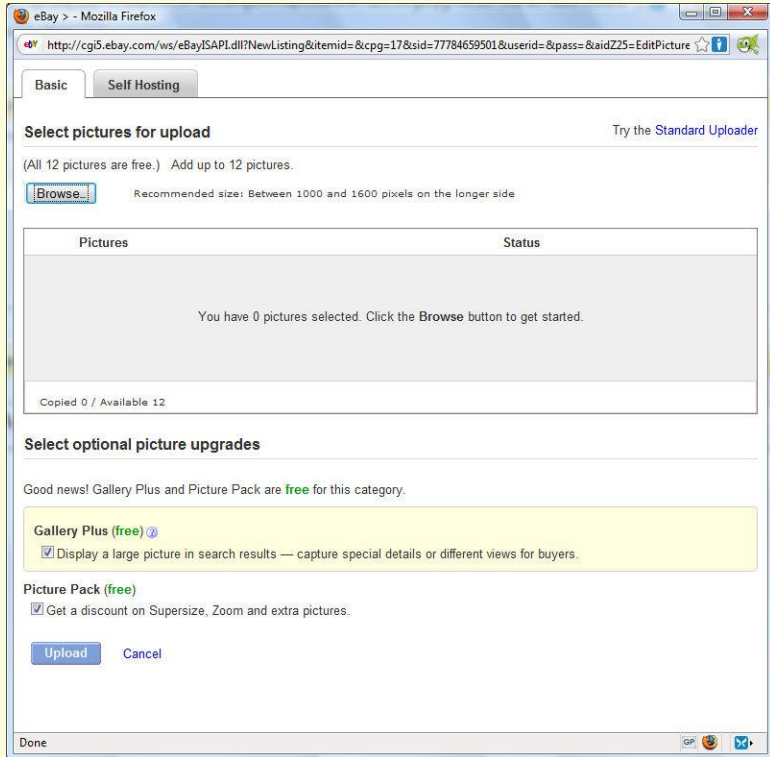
eBay > - Mozilla Firefox

http://cgi5.ebay.com/ws/eBayISAPI.dll?NewListing&itemid=&cpg=17&sid=77784659501&userid=&pass=&aidZ25=EditPicture

Basic | Self Hosting

Select pictures for upload

Try the Standard Uploader

(All 12 pictures are free.) Add up to 12 pictures.

Browse... Recommended size: Between 1000 and 1600 pixels on the longer side

| Pictures | Status |
|---|---|
| You have 0 pictures selected. Click the Browse button to get started. | |

Copied 0 / Available 12

Select optional picture upgrades

Good news! Gallery Plus and Picture Pack are free for this category.

Gallery Plus (free)

Display a large picture in search results — capture special details or different views for buyers.

Picture Pack (free)

Get a discount on Supersize, Zoom and extra pictures.

Upload Cancel

Done

GP